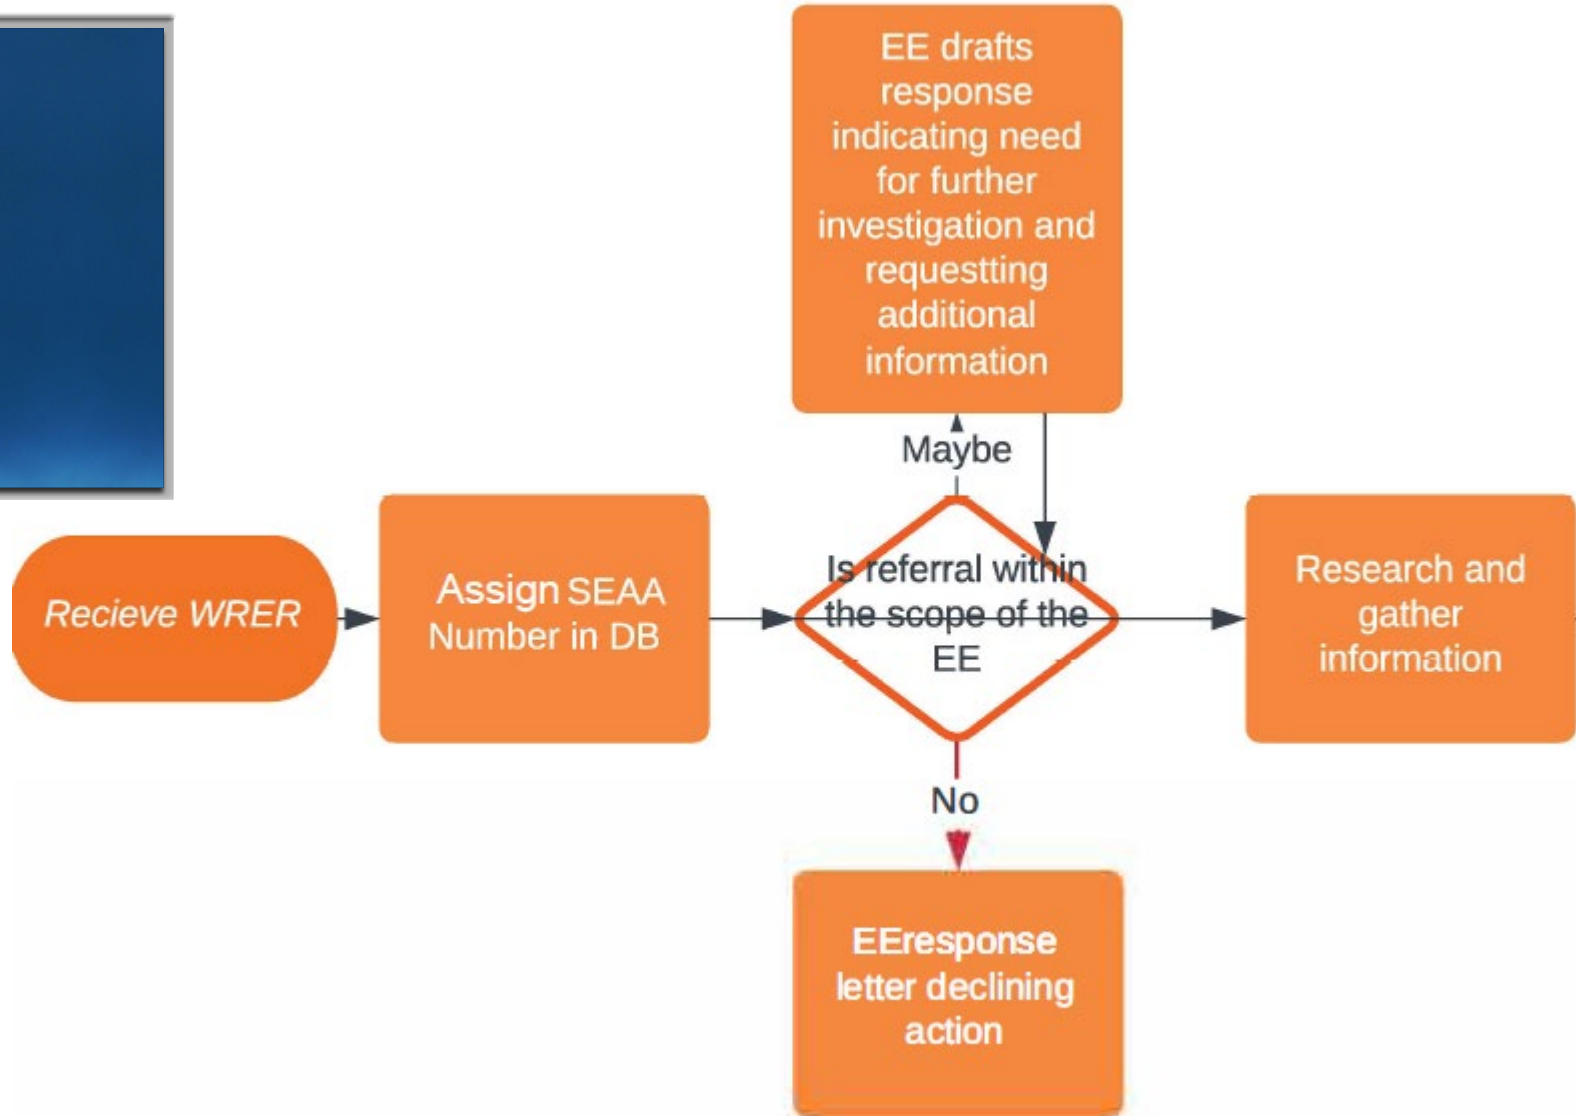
EE drafts response indicating need for further investigation and requestting additional information

Maybe

Recieve WRER

Assign SEAA Number in DB

Is referral within the scope of the EE

Research and gather information

No

EEresponse letter declining action